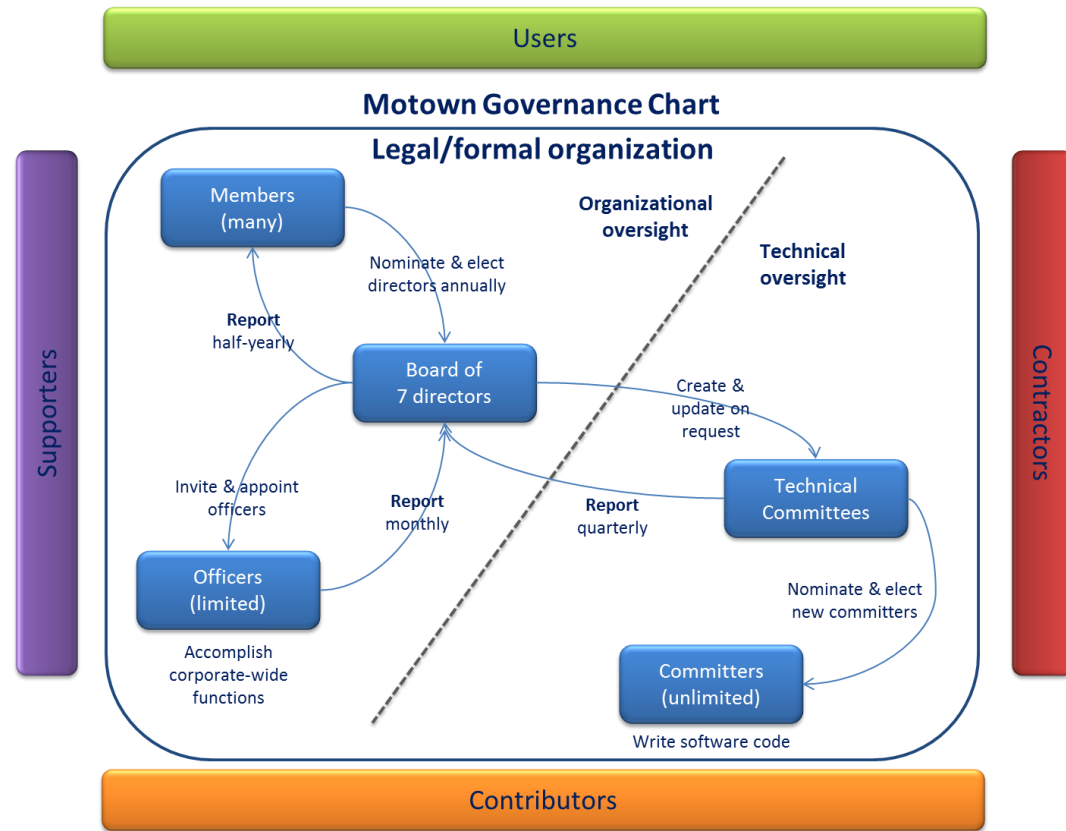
Users

Motown Governance Chart

Legal/formal organization

Supporters

Contractors

Members (many)

Organizational oversight

Technical oversight

Nominate & elect directors annually

Report half-yearly

Board of 7 directors

Create & update on request

Invite & appoint officers

Report monthly

Report quarterly

Technical Committees

Officers (limited)

Nominate & elect new committers

Accomplish corporate-wide functions

Committers (unlimited)

Write software code

Contributors